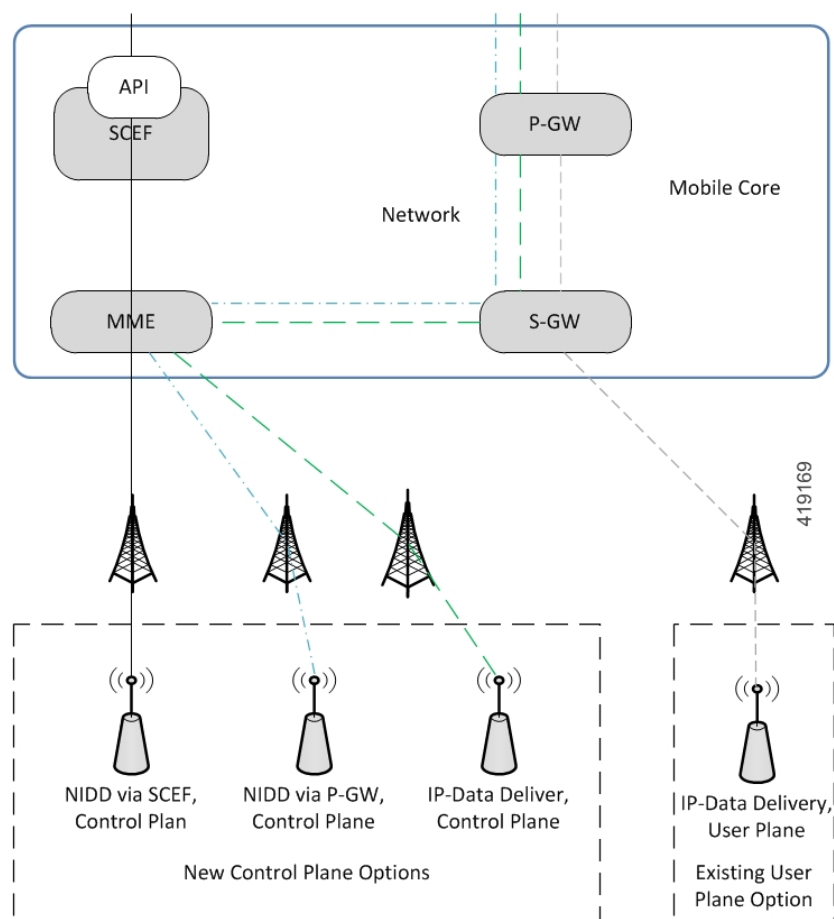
API

SCEF

P-GW

Mobile Core

Network

MME

S-GW

419169

NIDD via SCEF, Control Plan

NIDD via P-GW, Control Plane

IP-Data Deliver, Control Plane

IP-Data Delivery, User Plane

New Control Plane Options

Existing User Plane Option